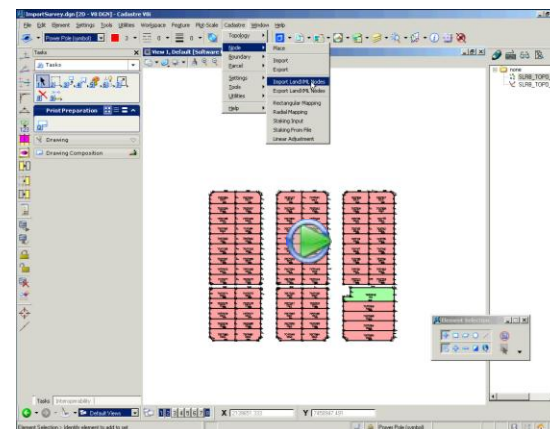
ImportSurvey.dgn [2D - V8 DGN] - Cadastre V8i
File Edit Element Settings Tools Utilities Workspace Prolgure Plgt-Scale Cadastre Window Help
Power Pole (symbol)
Tasks
Tasks
Print Preparation
Drawing
Drawing Composition
View 1, Default [Software
Topology
Node
Boundary
Parcel
Settings
Tools
Utilities
Help
Place
Import
Export
Import Land/PIL Nodes
Export Land/PIL Nodes
Rectangular Mapping
Radial Mapping
Staking Input
Staking From File
Linear Adjustment
none
SURB_TOPO
SURB_TOPO
Element Selection
Tasks Interoperability
Default Views
X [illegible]
Y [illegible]
Element Selection > Identify element to add to set
Power Pole (symbol)